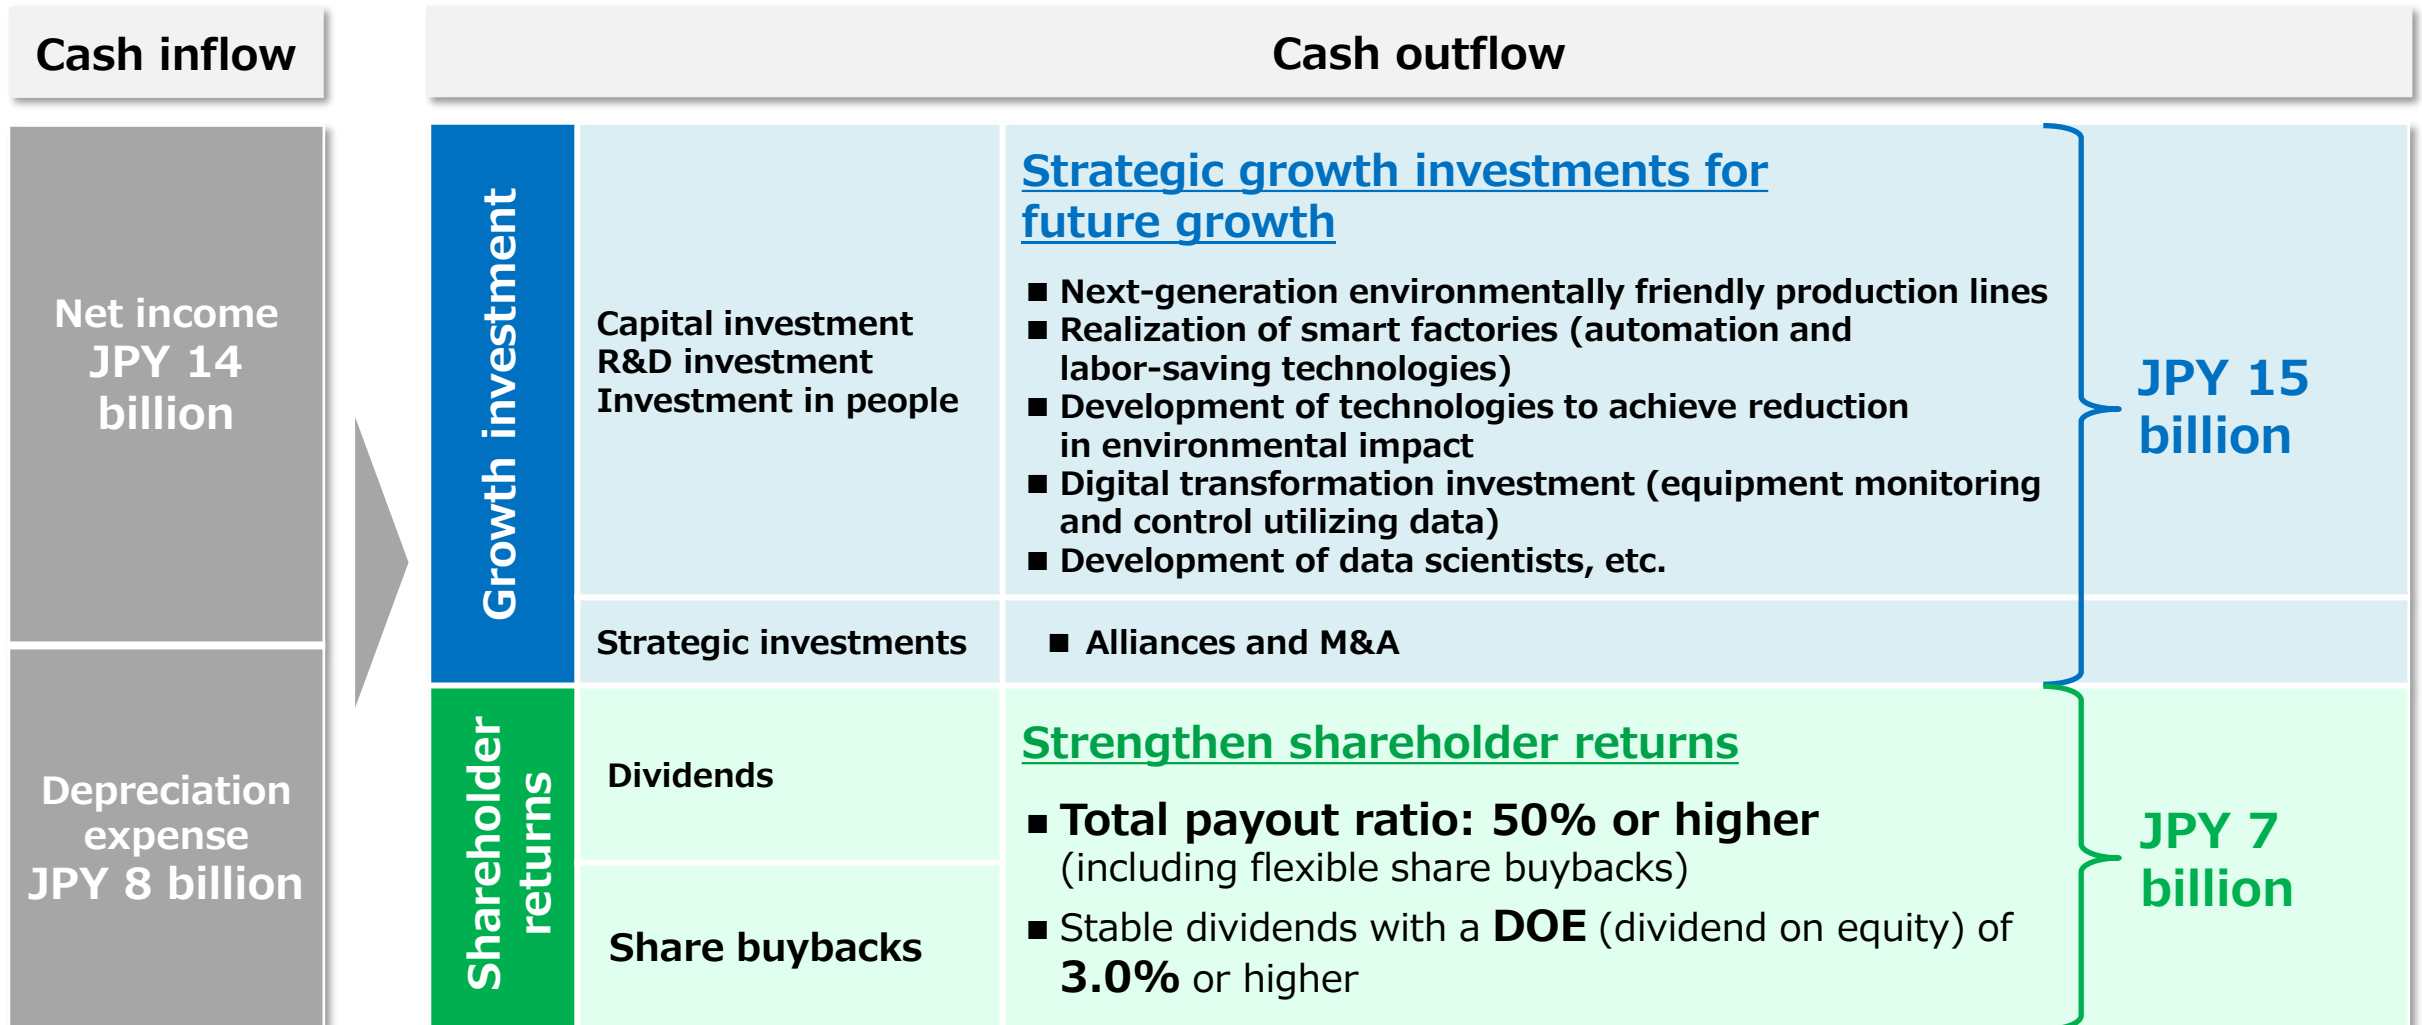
Cash inflow

Net income JPY 14 billion

Depreciation expense JPY 8 billion

Cash outflow

Growth investment

Capital investment
R&D investment
Investment in people

Strategic growth investments for future growth

■ Next-generation environmentally friendly production lines
■ Realization of smart factories (automation and labor-saving technologies)
■ Development of technologies to achieve reduction in environmental impact
■ Digital transformation investment (equipment monitoring and control utilizing data)
■ Development of data scientists, etc.

Strategic investments

■ Alliances and M&A

JPY 15 billion

Shareholder returns

Dividends

Share buybacks

Strengthen shareholder returns

■ Total payout ratio: 50% or higher (including flexible share buybacks)

■ Stable dividends with a DOE (dividend on equity) of 3.0% or higher

JPY 7 billion